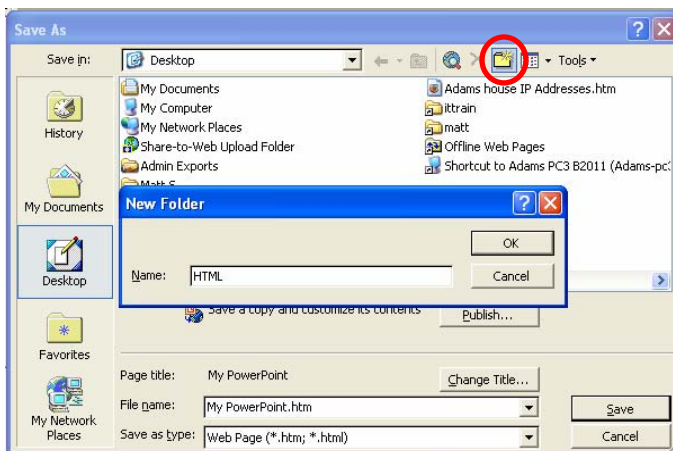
Save As

Save in: Desktop

Tools

History

My Documents

Desktop

Favorites

My Network Places

My Documents
My Computer
My Network Places
Share-to-Web Upload Folder
Admin Exports
Matt S

Adams house IP Addresses.htm
ittrain
matt
Offline Web Pages
Shortcut to Adams PC3 B2011 (Adams-pc3

New Folder

OK

Name: HTML

Cancel

Save a copy and customize its contents

Publish...

Page title: My PowerPoint

Change Title...

File name: My PowerPoint.htm

Save

Save as type: Web Page (*.htm; *.html)

Cancel